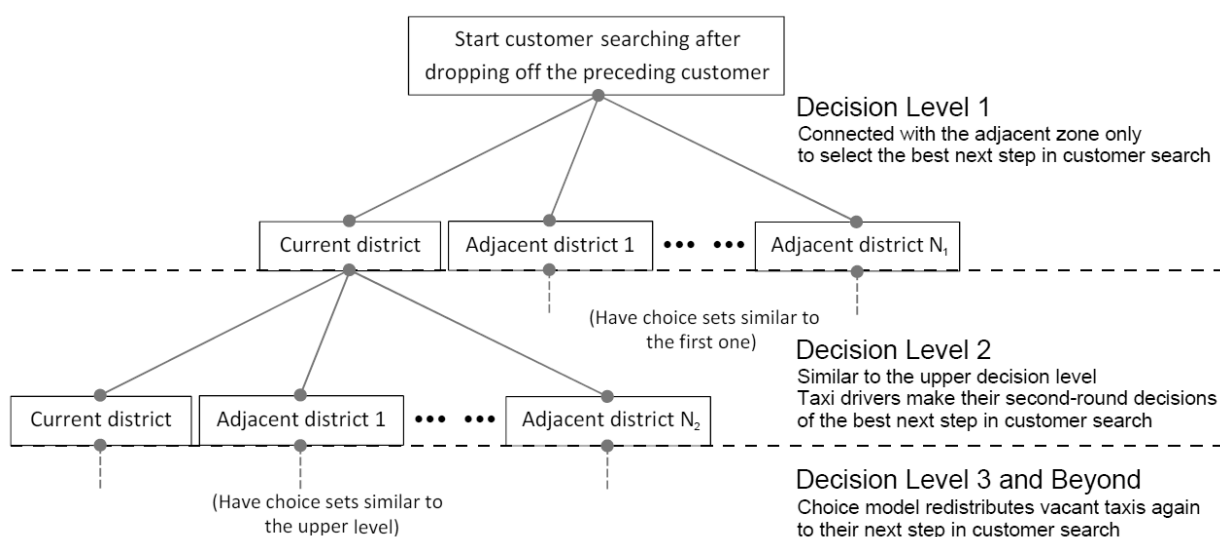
Start customer searching after dropping off the preceding customer

Decision Level 1
Connected with the adjacent zone only to select the best next step in customer search

Current district
Adjacent district 1
••• •••
Adjacent district $N_1$

(Have choice sets similar to the first one)

Decision Level 2
Similar to the upper decision level
Taxi drivers make their second-round decisions of the best next step in customer search

Current district
Adjacent district 1
••• •••
Adjacent district $N_2$

(Have choice sets similar to the upper level)

Decision Level 3 and Beyond
Choice model redistributes vacant taxis again to their next step in customer search